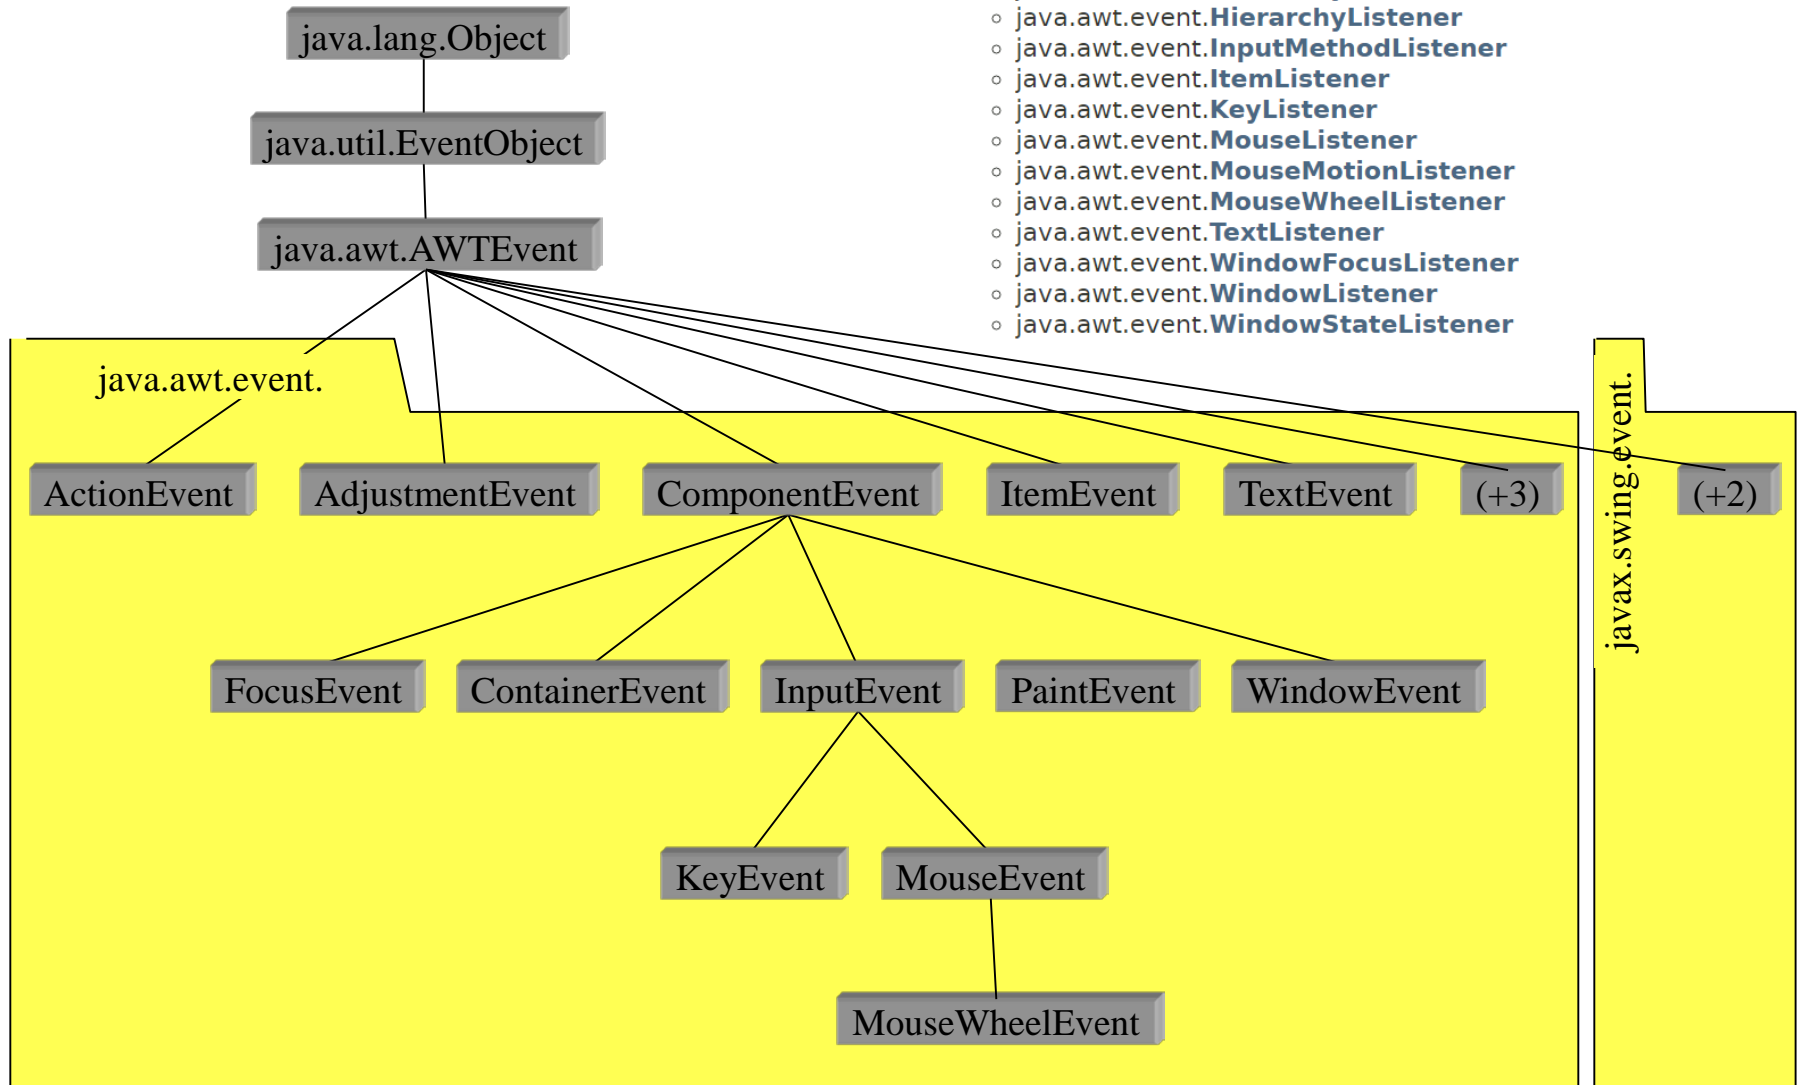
java.lang.Object

java.util.EventObject

java.awt.AWTEvent

- java.awt.event.HierarchyListener
- java.awt.event.InputMethodListener
- java.awt.event.ItemListener
- java.awt.event.KeyListener
- java.awt.event.MouseListener
- java.awt.event.MouseMotionListener
- java.awt.event.MouseWheelListener
- java.awt.event.TextListener
- java.awt.event.WindowFocusListener
- java.awt.event.WindowListener
- java.awt.event.WindowStateListener

java.awt.event.

ActionEvent

AdjustmentEvent

ComponentEvent

ItemEvent

TextEvent

(+3)

javax.swing.event.

(+2)

FocusEvent

ContainerEvent

InputEvent

PaintEvent

WindowEvent

KeyEvent

MouseEvent

MouseWheelEvent